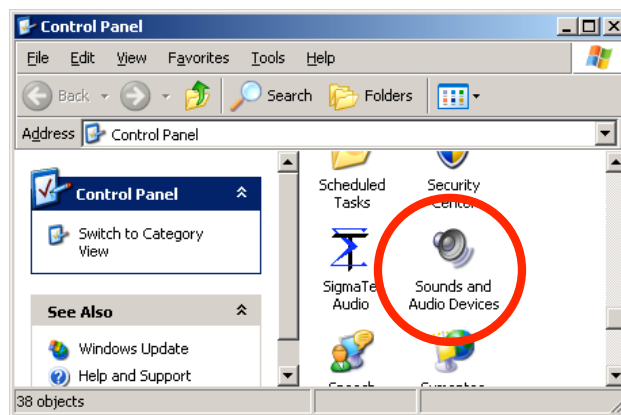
Control Panel

File Edit View Favorites Tools Help

Back Search Folders

Address Control Panel

Control Panel

Switch to Category View

See Also

Windows Update

Help and Support

Scheduled Tasks

Security Center

SigmaTe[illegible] Audio

Sounds and Audio Devices

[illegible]

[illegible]

38 objects